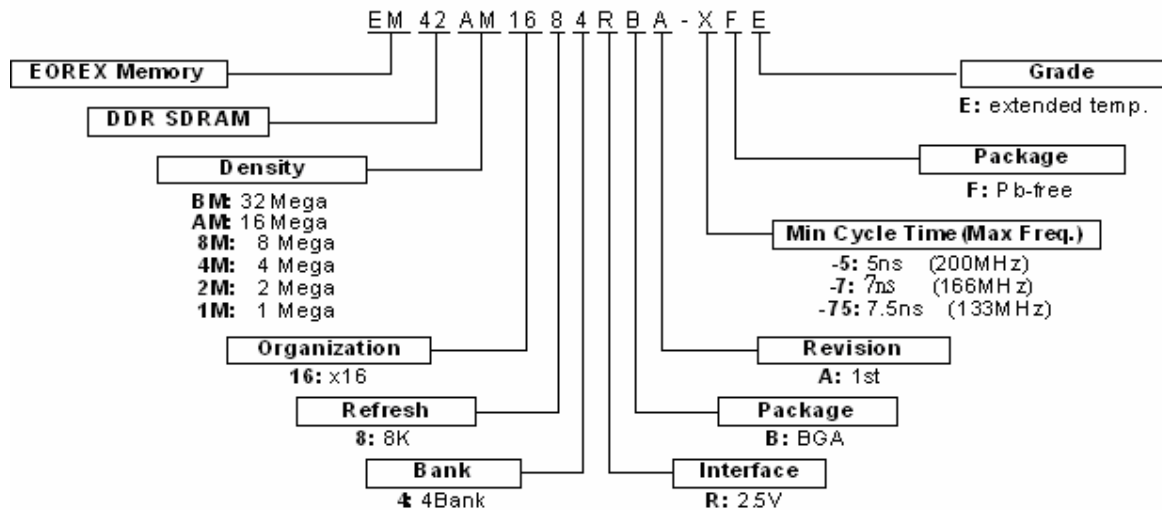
EM 42 AM 16 8 4 R B A - X F E

EOREX Memory

DDR SDRAM

Density
BM: 32 Mega
AM: 16 Mega
8M: 8 Mega
4M: 4 Mega
2M: 2 Mega
1M: 1 Mega

Organization
16: x16

Refresh
8: 8K

Bank
4: 4Bank

Grade
E: extended temp.

Package
F: Pb-free

Min Cycle Time (Max Freq.)
-5: 5ns (200MHz)
-7: 7ns (166MHz)
-75: 7.5ns (133MHz)

Revision
A: 1st

Package
B: BGA

Interface
R: 2.5V